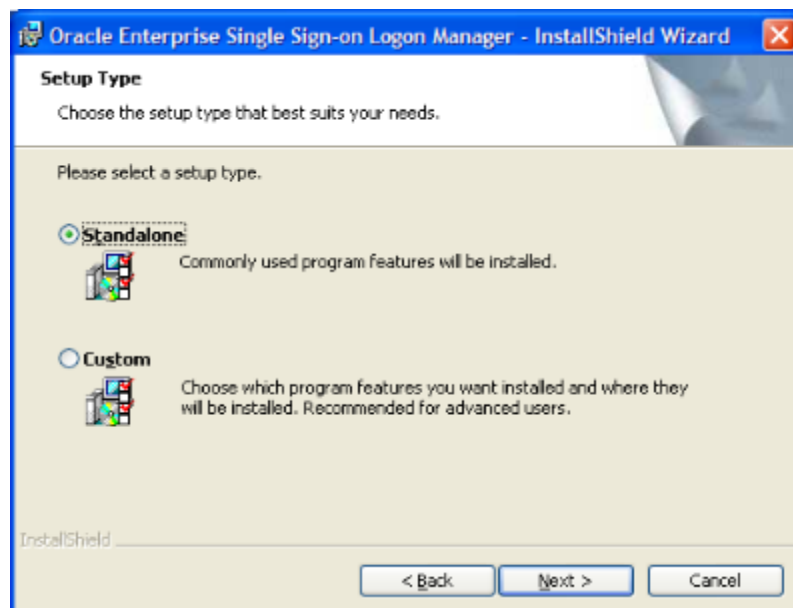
Oracle Enterprise Single Sign-on Logon Manager - InstallShield Wizard

Setup Type

Choose the setup type that best suits your needs.

Please select a setup type.

Standalone

Commonly used program features will be installed.

Custom

Choose which program features you want installed and where they will be installed. Recommended for advanced users.

InstallShield

< Back

Next >

Cancel